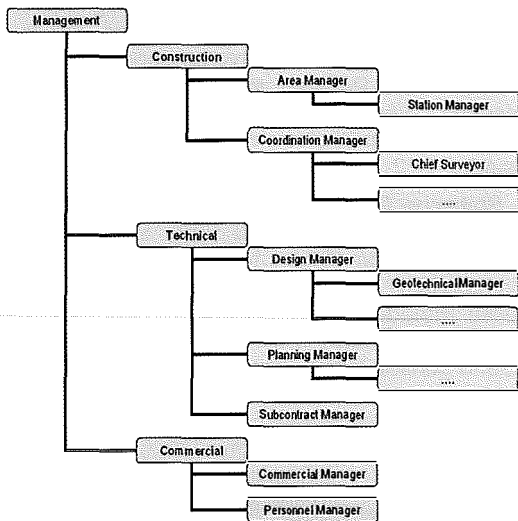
Management

Construction

Area Manager

Station Manager

Coordination Manager

Chief Surveyor

....

Technical

Design Manager

GeotechnicalManager

....

Planning Manager

....

Subcontract Manager

Commercial

Commercial Manager

Personnel Manager